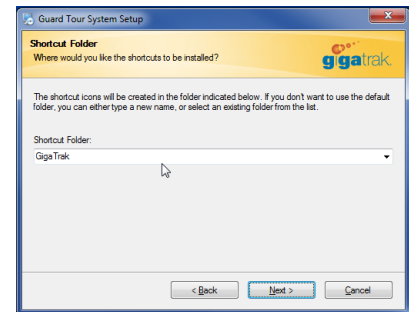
Guard Tour System Setup

Shortcut Folder
Where would you like the shortcuts to be installed?

gigatrak

The shortcut icons will be created in the folder indicated below. If you don't want to use the default folder, you can either type a new name, or select an existing folder from the list.

Shortcut Folder:
GigaTrak

< Back
Next >
Cancel